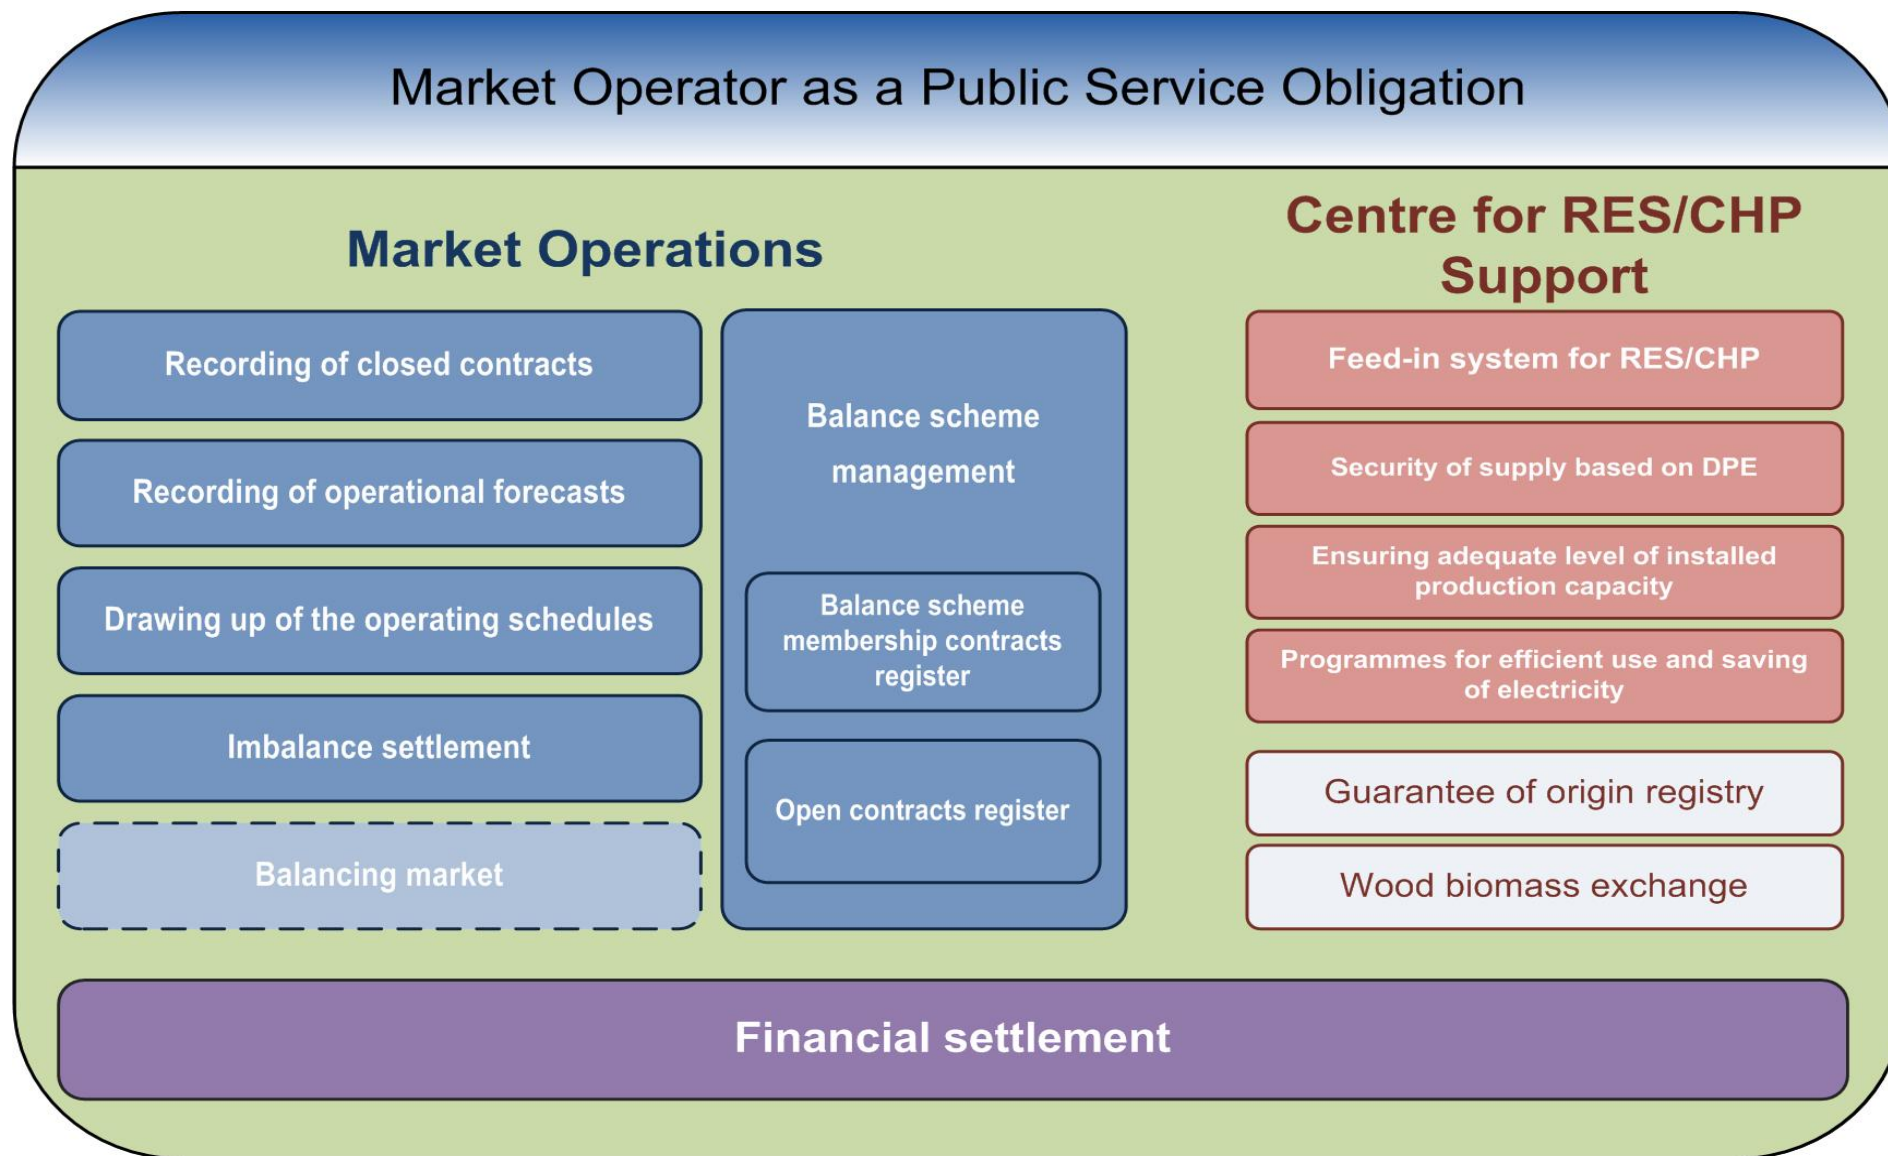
Market Operator as a Public Service Obligation

Market Operations

Recording of closed contracts

Recording of operational forecasts

Drawing up of the operating schedules

Imbalance settlement

Balancing market

Balance scheme management

Balance scheme membership contracts register

Open contracts register

Centre for RES/CHP Support

Feed-in system for RES/CHP

Security of supply based on DPE

Ensuring adequate level of installed production capacity

Programmes for efficient use and saving of electricity

Guarantee of origin registry

Wood biomass exchange

Financial settlement